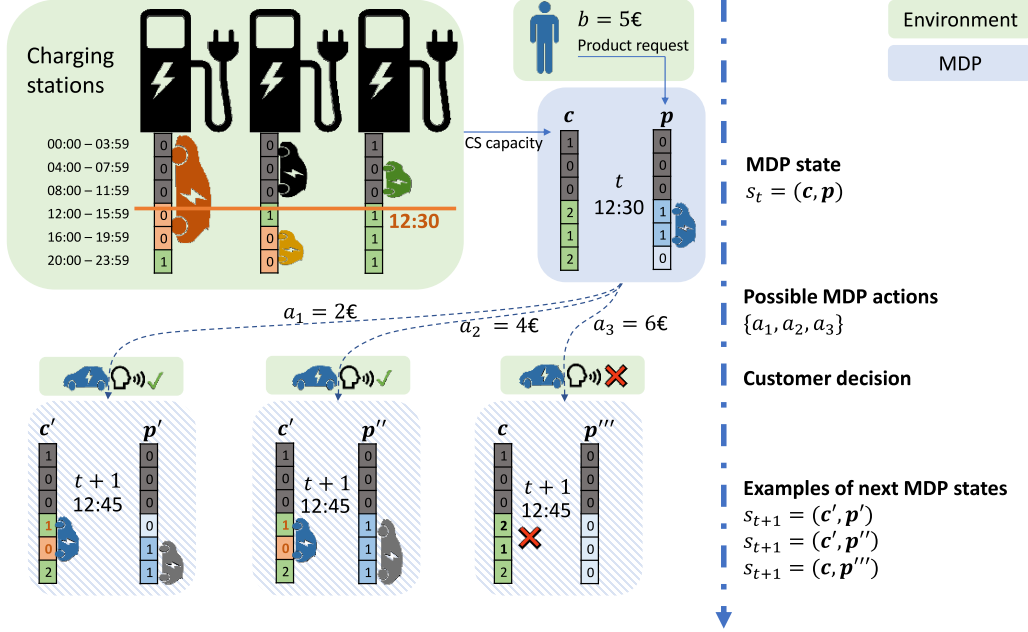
Environment

MDP

Charging stations

00:00 – 03:59
04:00 – 07:59
08:00 – 11:59
12:00 – 15:59
16:00 – 19:59
20:00 – 23:59

0 0 0 0 0 1

0 0 0 1 0 0

1 0 0 1 1 1

12:30

$b = 5€$
Product request

CS capacity

$\boldsymbol{c}$
1 0 0 2 1 2

$\boldsymbol{p}$
0 0 0 1 1 0

$t$
12:30

MDP state
$s_t = (\boldsymbol{c}, \boldsymbol{p})$

$a_1 = 2€$
$a_2 = 4€$
$a_3 = 6€$

Possible MDP actions
$\{a_1, a_2, a_3\}$

Customer decision

$\boldsymbol{c}'$
1 0 0 1 0 2

$t + 1$
12:45

$\boldsymbol{p}'$
0 0 0 0 1 1

$\boldsymbol{c}'$
1 0 0 1 0 2

$t + 1$
12:45

$\boldsymbol{p}''$
0 0 0 1 1 0

$\boldsymbol{c}$
1 0 0 2 1 2

$t + 1$
12:45

$\boldsymbol{p}'''$
0 0 0 0 0 0

Examples of next MDP states
$s_{t+1} = (\boldsymbol{c}', \boldsymbol{p}')$
$s_{t+1} = (\boldsymbol{c}', \boldsymbol{p}'')$
$s_{t+1} = (\boldsymbol{c}, \boldsymbol{p}''')$